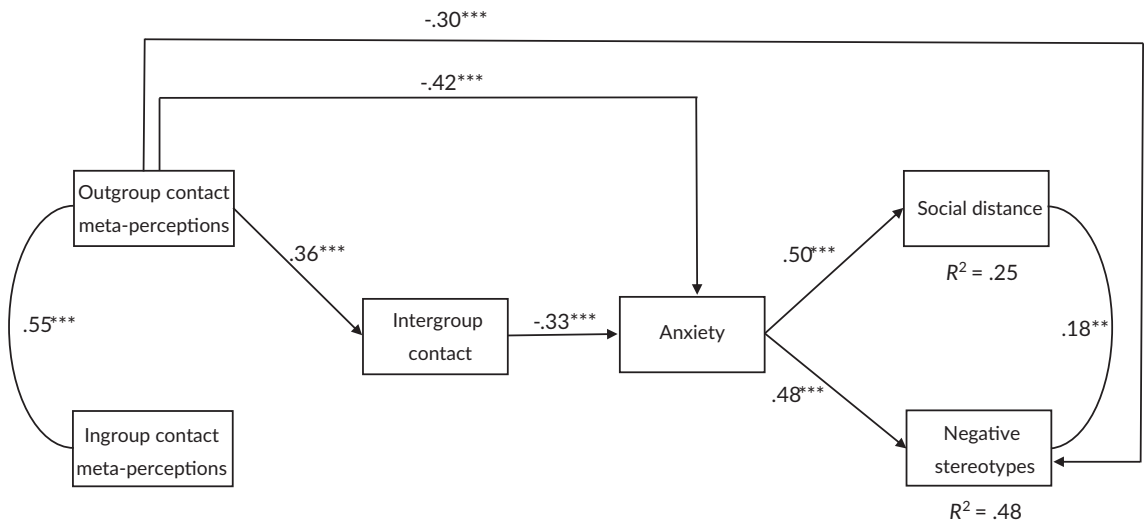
-.30***

-.42***

Outgroup contact meta-perceptions

.36***

.55***

Intergroup contact

-.33***

Anxiety

.50***

Social distance

$R^2$ = .25

.18**

.48***

Negative stereotypes

$R^2$ = .48

Ingroup contact meta-perceptions